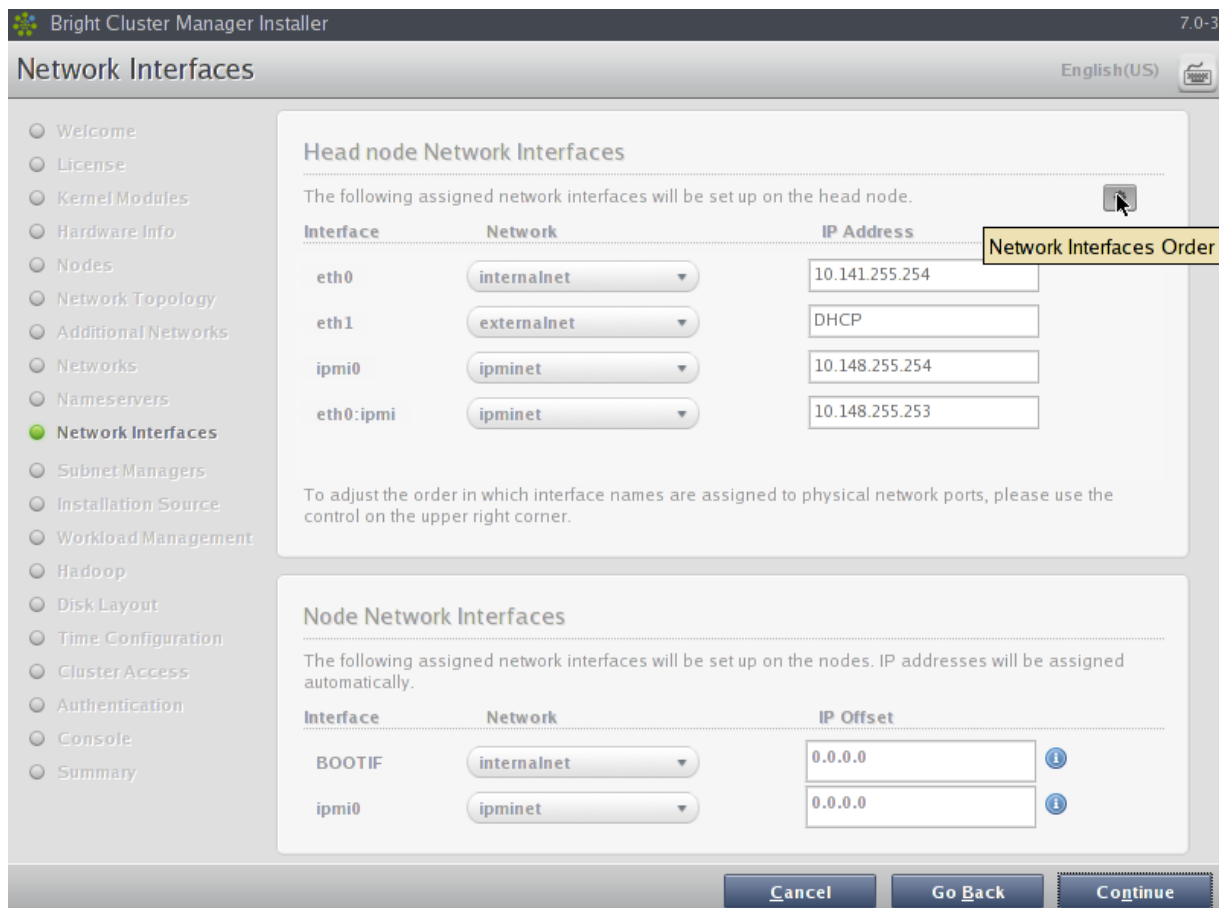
Bright Cluster Manager Installer

7.0-3

Network Interfaces

English(US)

Welcome
License
Kernel Modules
Hardware Info
Nodes
Network Topology
Additional Networks
Networks
Nameservers
Network Interfaces
Subnet Managers
Installation Source
Workload Management
Hadoop
Disk Layout
Time Configuration
Cluster Access
Authentication
Console
Summary

Head node Network Interfaces

The following assigned network interfaces will be set up on the head node.

Network Interfaces Order

| Interface | Network | IP Address |
|---|---|---|
| eth0 | internalnet | 10.141.255.254 |
| eth1 | externalnet | DHCP |
| ipmi0 | ipminet | 10.148.255.254 |
| eth0:ipmi | ipminet | 10.148.255.253 |

To adjust the order in which interface names are assigned to physical network ports, please use the control on the upper right corner.

Node Network Interfaces

The following assigned network interfaces will be set up on the nodes. IP addresses will be assigned automatically.

| Interface | Network | IP Offset |
|---|---|---|
| BOOTIF | internalnet | 0.0.0.0 |
| ipmi0 | ipminet | 0.0.0.0 |

Cancel
Go Back
Continue